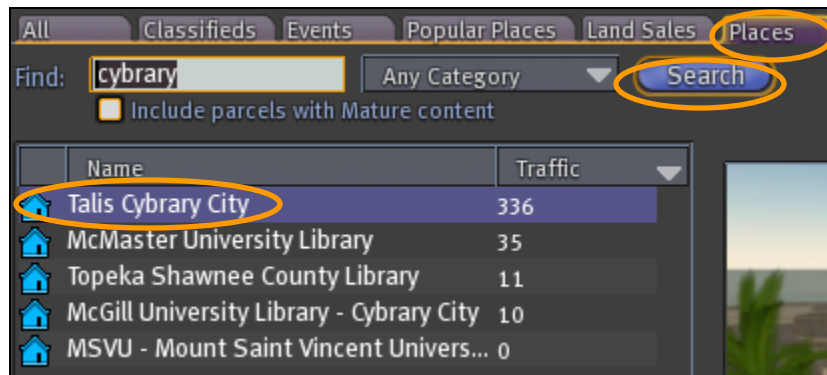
All Classifieds Events Popular Places Land Sales Places

Find: cybrary Any Category Search

Include parcels with Mature content

| Name | Traffic |
|---|---|
| Talis Cybrary City | 336 |
| McMaster University Library | 35 |
| Topeka Shawnee County Library | 11 |
| McGill University Library - Cybrary City | 10 |
| MSVU - Mount Saint Vincent Univers... | 0 |